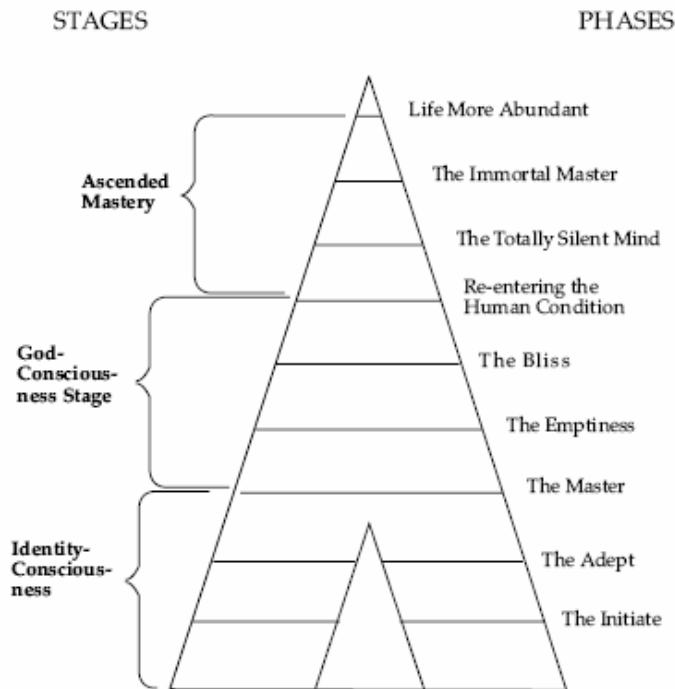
STAGES

PHASES

Ascended Mastery

Life More Abundant

The Immortal Master

The Totally Silent Mind

Re-entering the Human Condition

God-Consciousness Stage

The Bliss

The Emptiness

The Master

Identity-Consciousness

The Adept

The Initiate